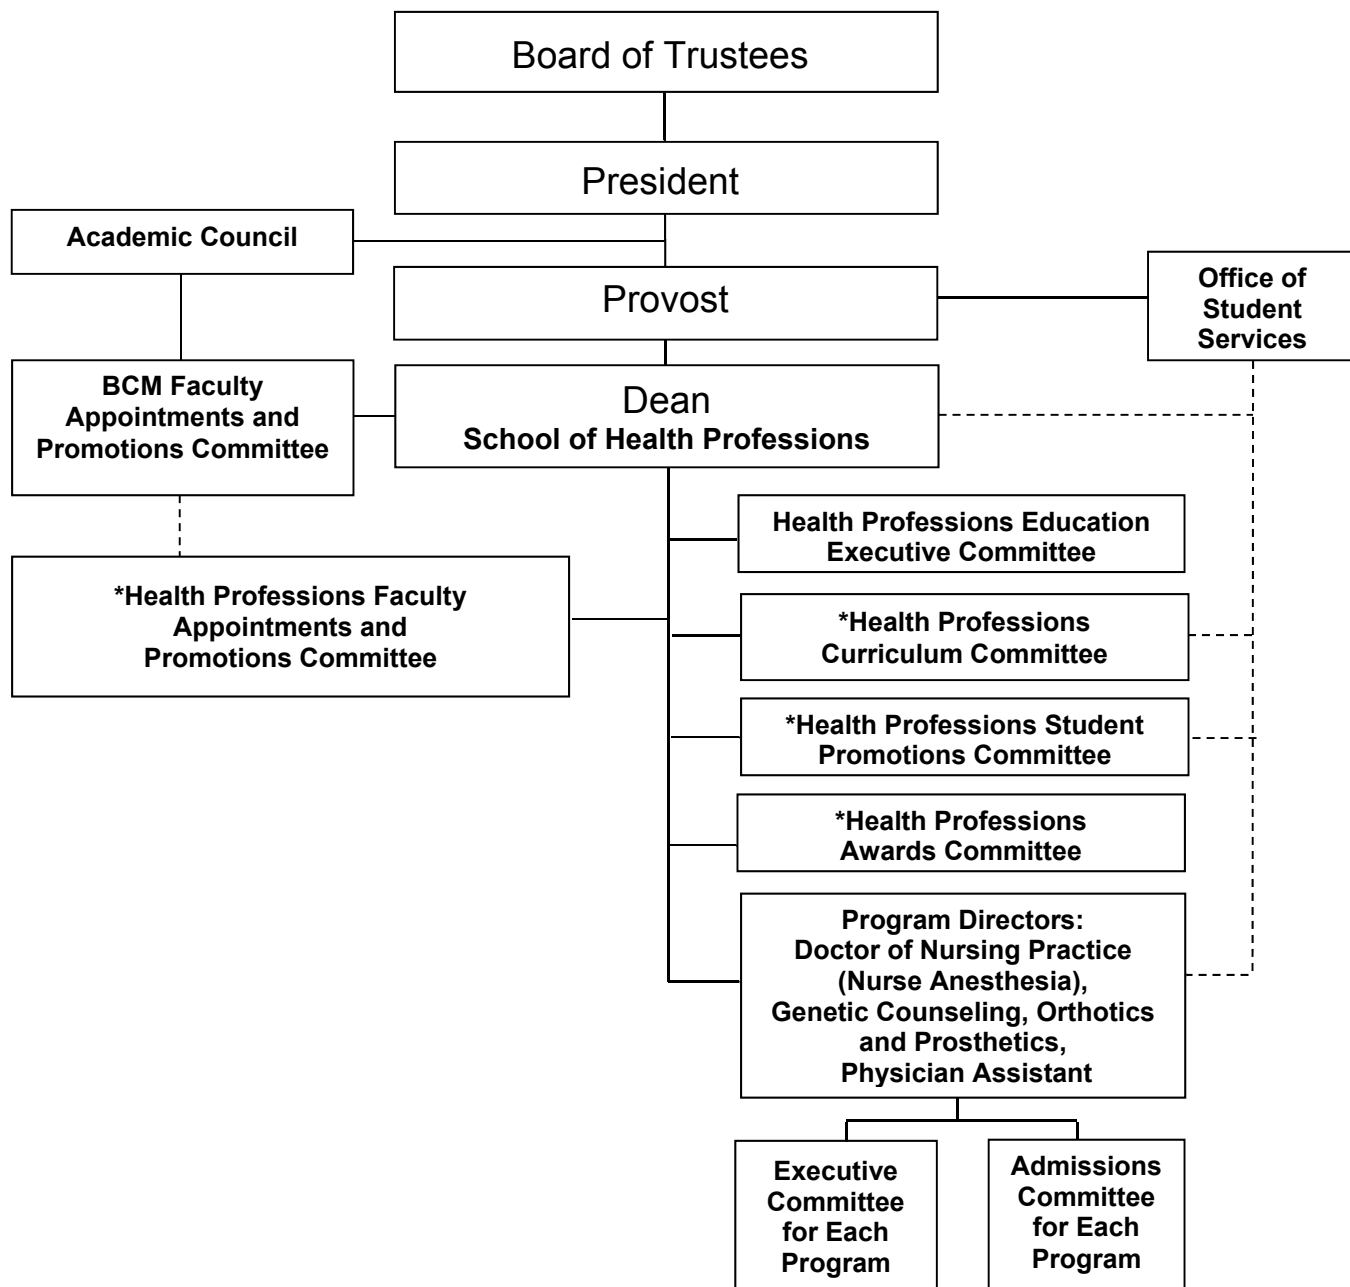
Board of Trustees

President

Academic Council

Provost

Office of Student Services

BCM Faculty Appointments and Promotions Committee

Dean
School of Health Professions

Health Professions Education Executive Committee

*Health Professions Faculty Appointments and Promotions Committee

*Health Professions Curriculum Committee

*Health Professions Student Promotions Committee

*Health Professions Awards Committee

Program Directors: Doctor of Nursing Practice (Nurse Anesthesia), Genetic Counseling, Orthotics and Prosthetics, Physician Assistant

Executive Committee for Each Program

Admissions Committee for Each Program